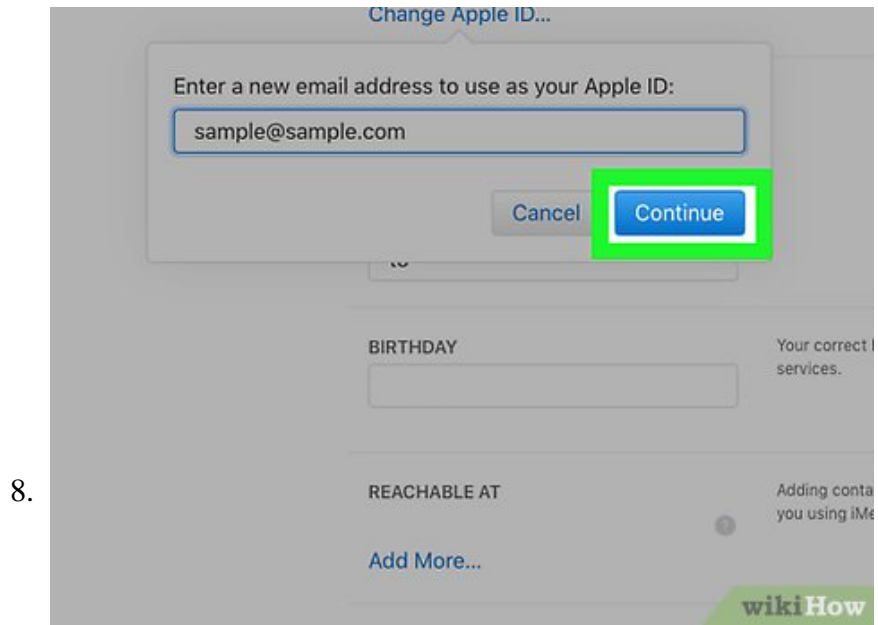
8.

Change Apple ID...

Enter a new email address to use as your Apple ID:

sample@sample.com

Cancel

Continue

BIRTHDAY

Your correct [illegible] services.

REACHABLE AT

Adding conta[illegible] you using iMe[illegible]

Add More...

wikiHow